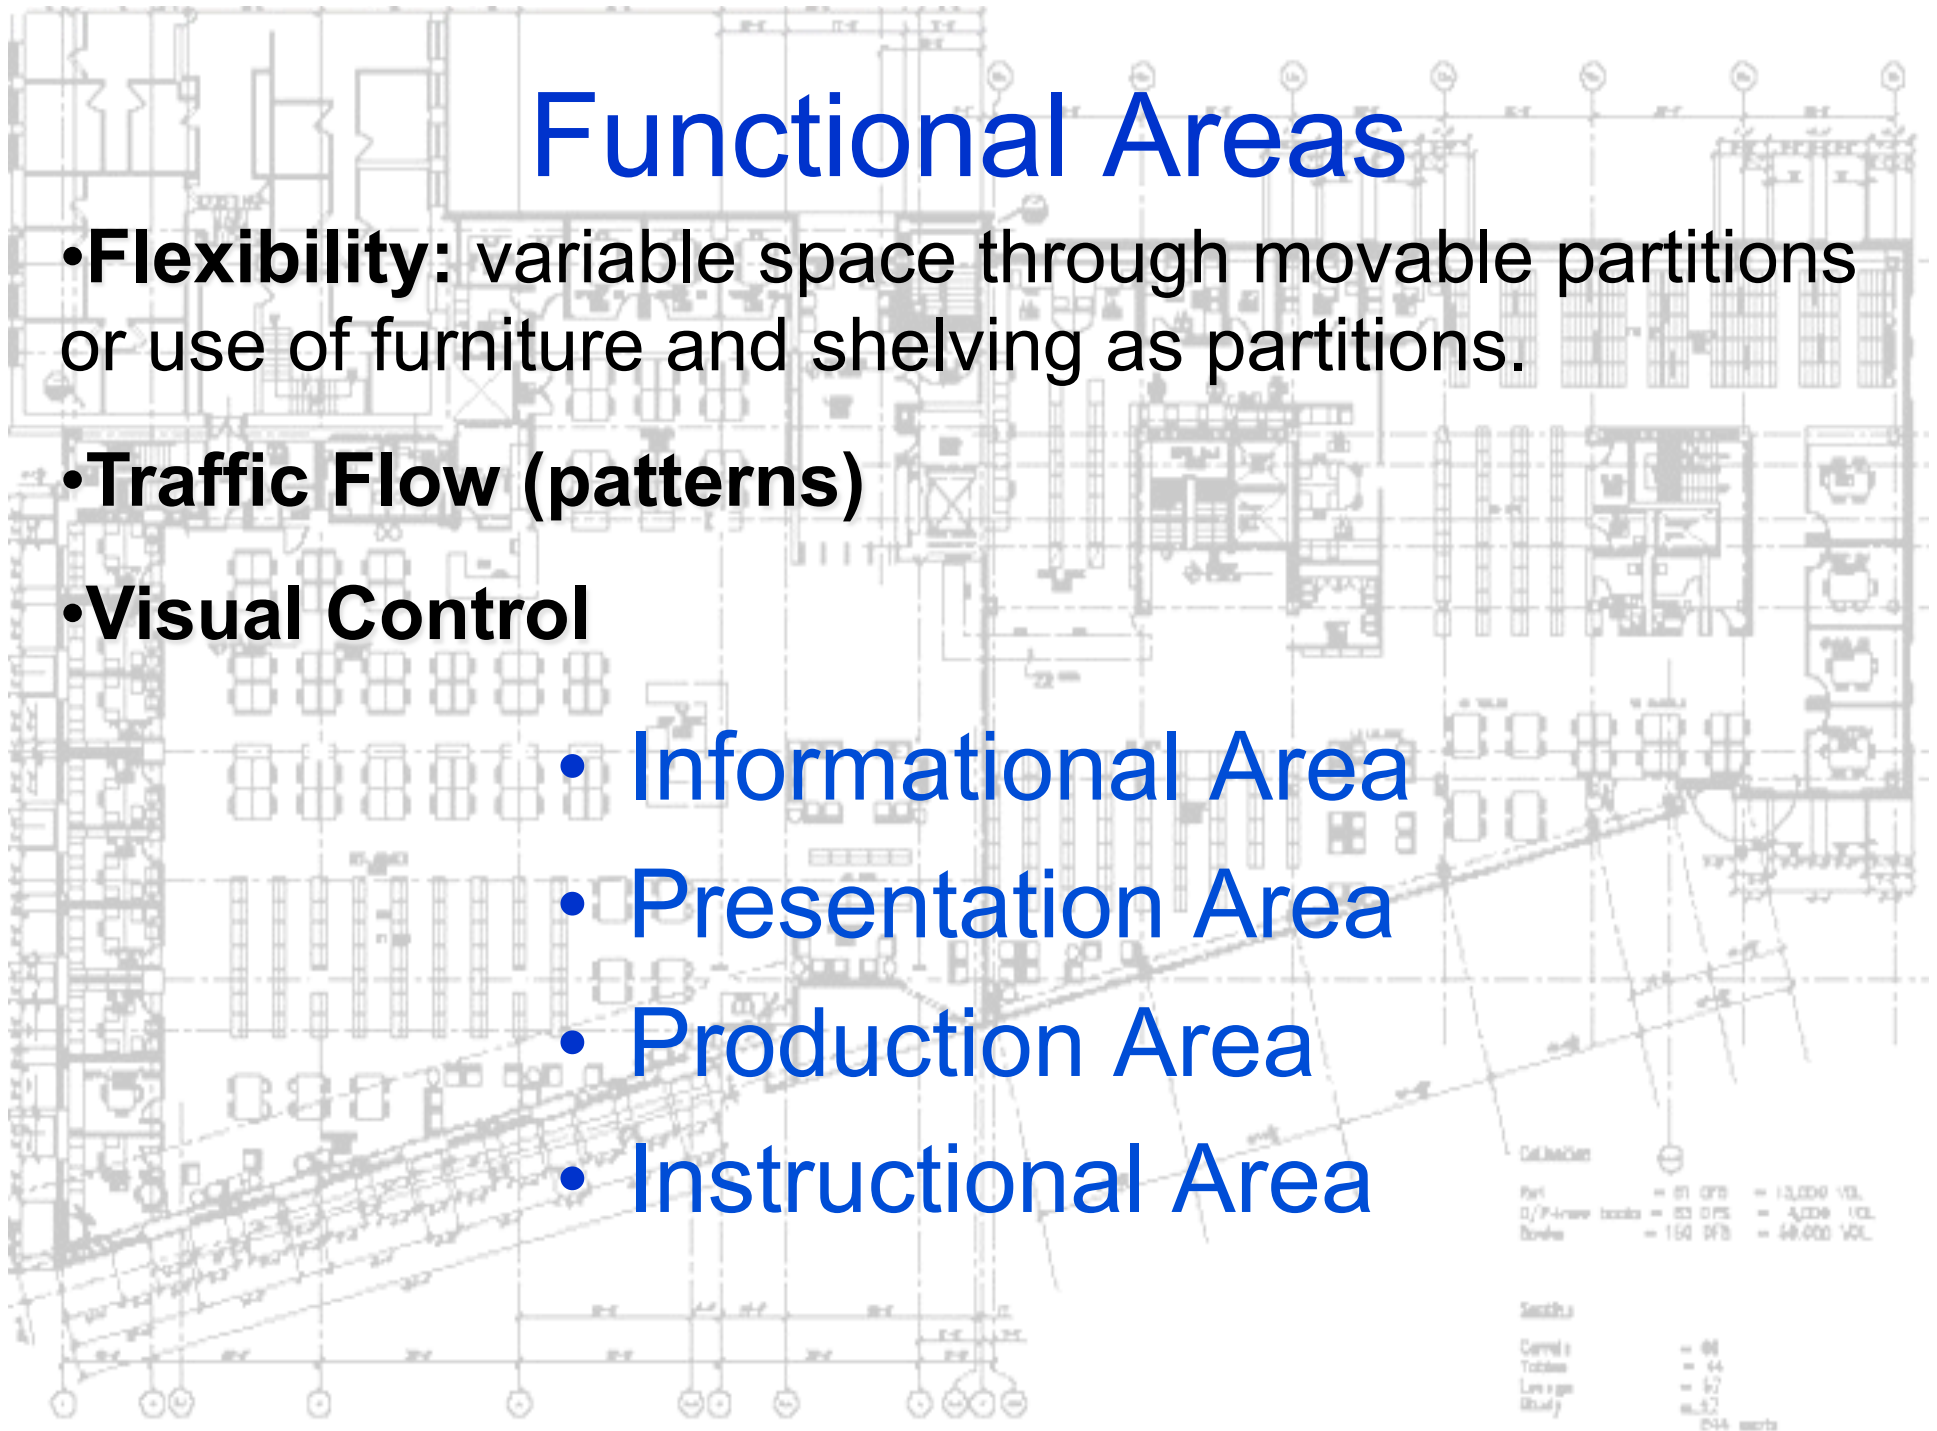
Functional Areas

•**Flexibility:** variable space through movable partitions or use of furniture and shelving as partitions.

•**Traffic Flow (patterns)**

•**Visual Control**

- Informational Area
- Presentation Area
- Production Area
- Instructional Area